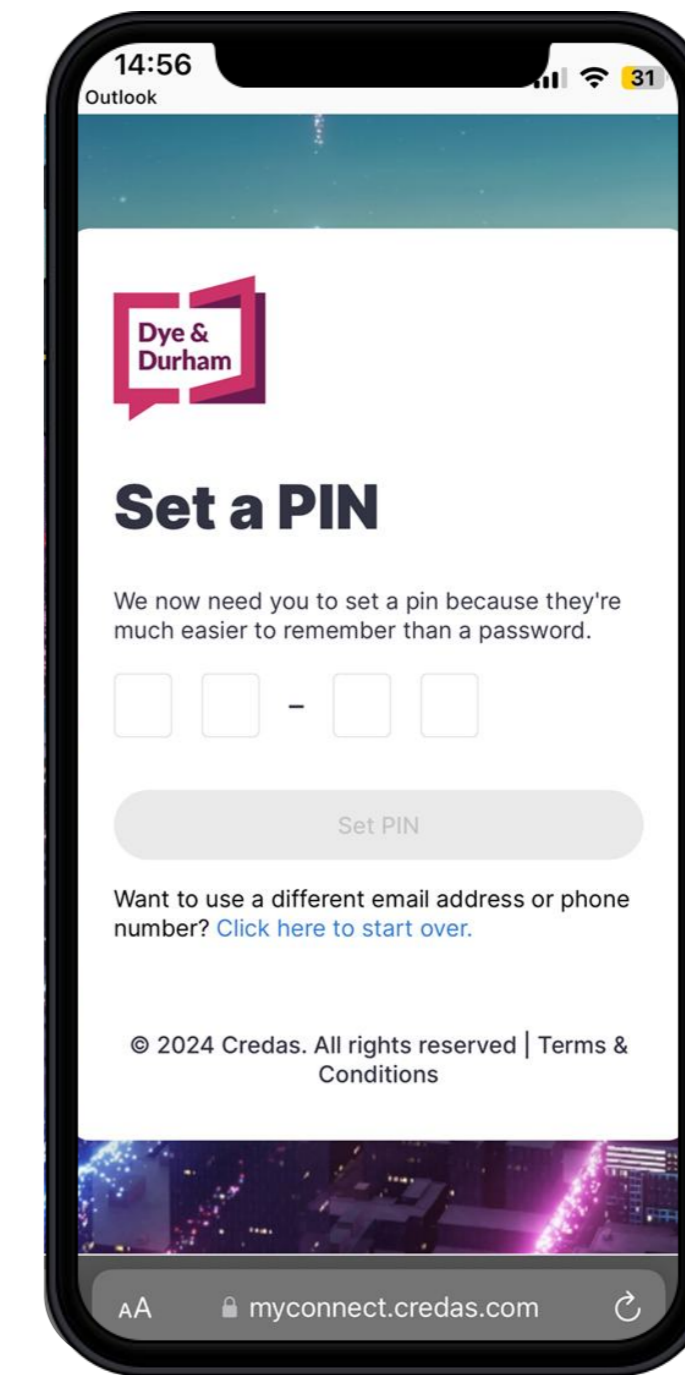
14:56
Outlook
31

Dye & Durham

Set a PIN

We now need you to set a pin because they're much easier to remember than a password.

-

Set PIN

Want to use a different email address or phone number? Click here to start over.

© 2024 Credas. All rights reserved | Terms & Conditions

AA myconnect.credas.com